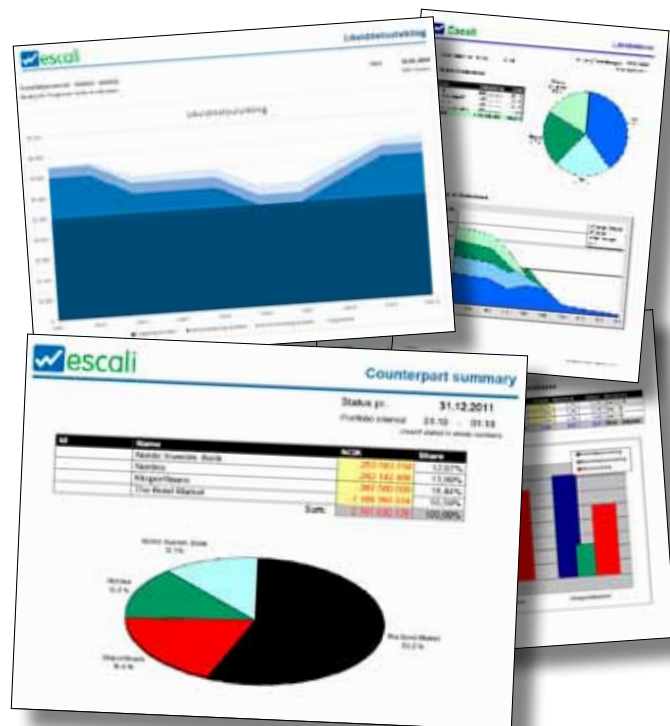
escali

Likviditetsutvikling

Likviditetsutvikling

escali

escali

Counterpart summary

Status pr. 31.12.2011

Portfolio interval 31.10 - 01.15

| Id | Name | NOK | Share |
|---|---|---|---|
| | Nordic Investm. Bank | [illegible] | 12,07% |
| | Nordea | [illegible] | 13,60% |
| | Kingsofteare | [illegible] | 18,44% |
| | The Bond Market | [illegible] | 55,59% |
| | Sum: | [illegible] | 100,00% |

Nordic Investm. Bank

Nordea

Kingsofteare

The Bond Market